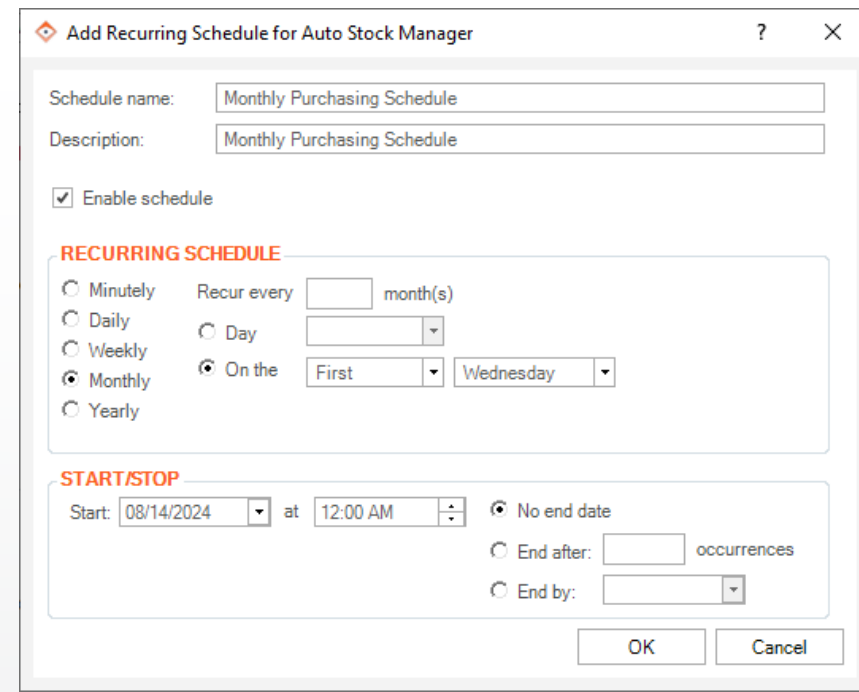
Add Recurring Schedule for Auto Stock Manager ? X

Schedule name: Monthly Purchasing Schedule
Description: Monthly Purchasing Schedule

Enable schedule

RECURRING SCHEDULE
Minutely
Daily
Weekly
Monthly
Yearly
Recur every month(s)
Day
On the First Wednesday

START/STOP
Start: 08/14/2024 at 12:00 AM
No end date
End after: occurrences
End by:

OK Cancel